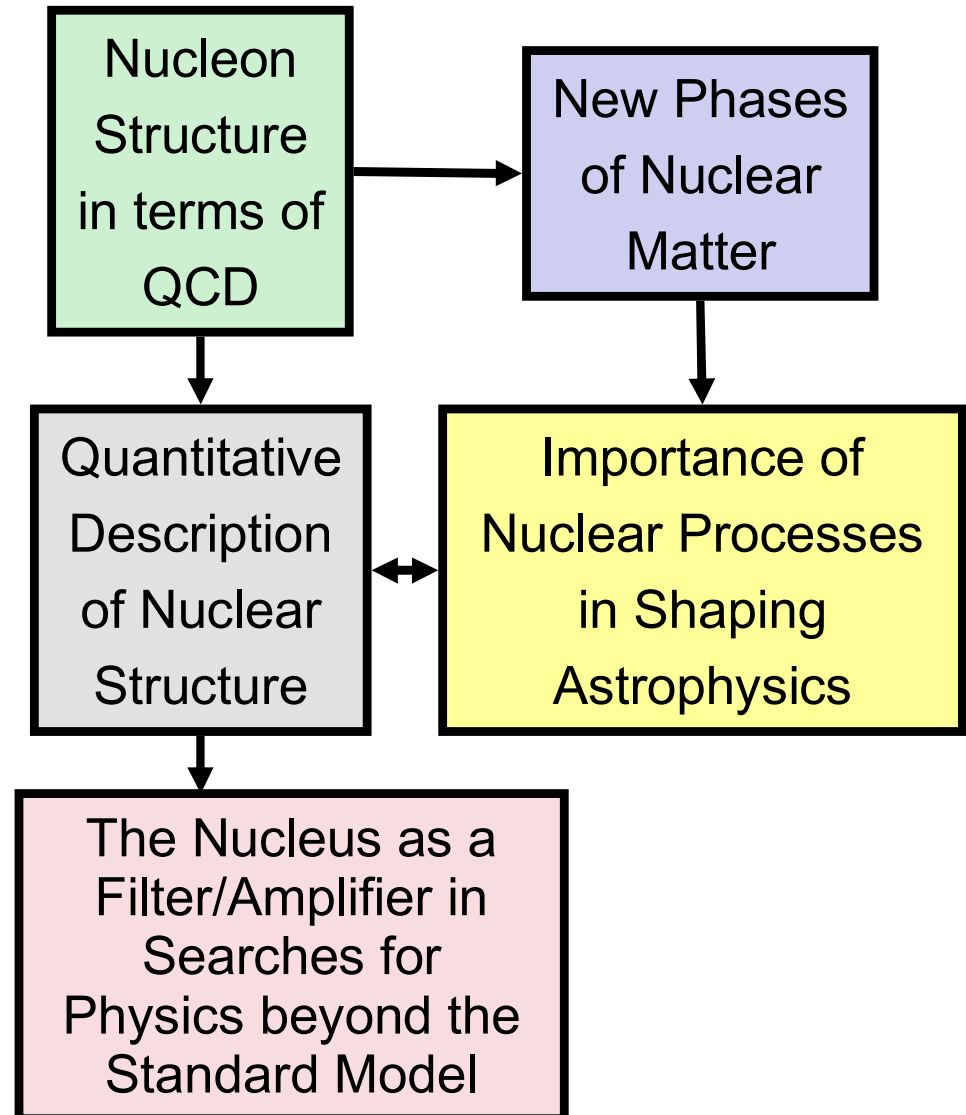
Nucleon Structure in terms of QCD

New Phases of Nuclear Matter

Quantitative Description of Nuclear Structure

Importance of Nuclear Processes in Shaping Astrophysics

The Nucleus as a Filter/Amplifier in Searches for Physics beyond the Standard Model